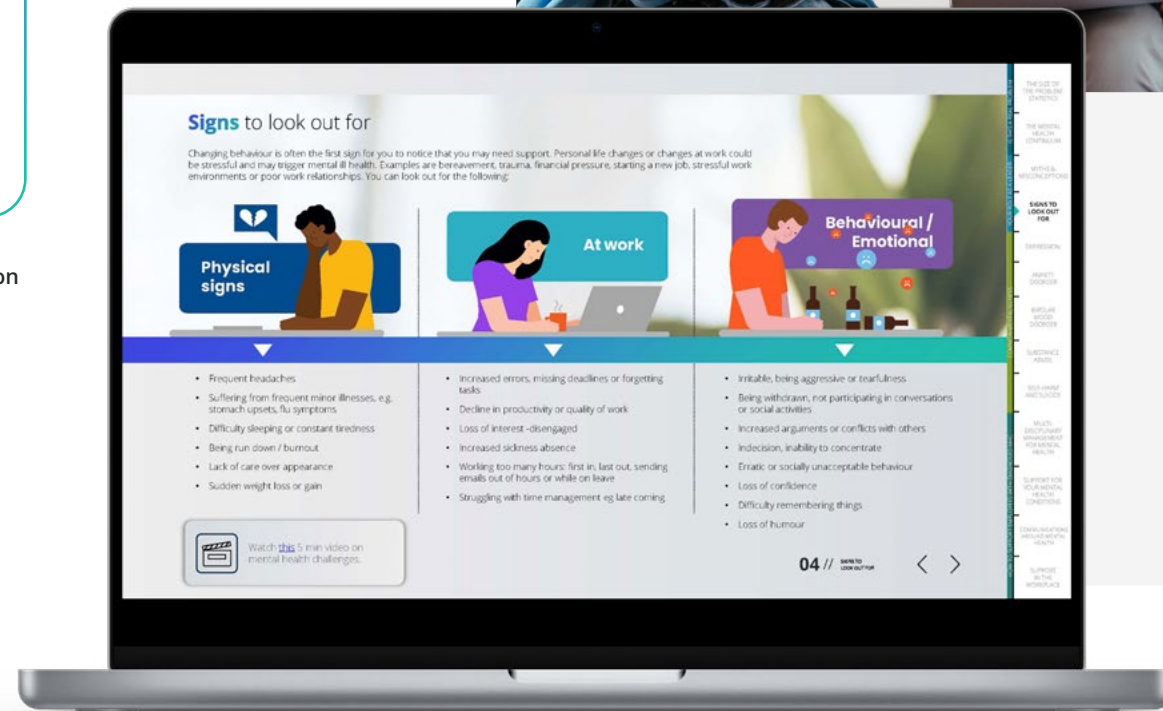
on

Signs to look out for

Changing behaviour is often the first sign for you to notice that you may need support. Personal life changes or changes at work could be stressful and may trigger mental ill health. Examples are bereavement, trauma, financial pressure, starting a new job, stressful work environments or poor work relationships. You can look out for the following:

Physical signs

At work

Behavioural / Emotional

- Frequent headaches
- Suffering from frequent minor illnesses, e.g. stomach upsets, flu symptoms
- Difficulty sleeping or constant tiredness
- Being run down / burnout
- Lack of care over appearance
- Sudden weight loss or gain

- Increased errors, missing deadlines or forgetting tasks
- Decline in productivity or quality of work
- Loss of interest -disengaged
- Increased sickness absence
- Working too many hours: first in, last out, sending emails out of hours or while on leave
- Struggling with time management eg late coming

- Irritable, being aggressive or tearfulness
- Being withdrawn, not participating in conversations or social activities
- Increased arguments or conflicts with others
- Indecision, inability to concentrate
- Erratic or socially unacceptable behaviour
- Loss of confidence
- Difficulty remembering things
- Loss of humour

Watch this 5 min video on mental health challenges.

04 // SIGNS TO LOOK OUT FOR

THE SIZE OF THE PROBLEM STATISTICS
THE MENTAL HEALTH CONTINUUM
MYTHS & MISCONCEPTIONS
SIGNS TO LOOK OUT FOR
DEPRESSION
ANXIETY DISORDER
BIPOLAR MOOD DISORDER
SUBSTANCE ABUSE
SELF-HARM AND SUICIDE
MULTI-DISCIPLINARY MANAGEMENT FOR MENTAL HEALTH
SUPPORT FOR YOUR MENTAL HEALTH CONDITIONS
COMMUNICATIONS AROUND MENTAL HEALTH
SUPPORT IN THE WORKPLACE